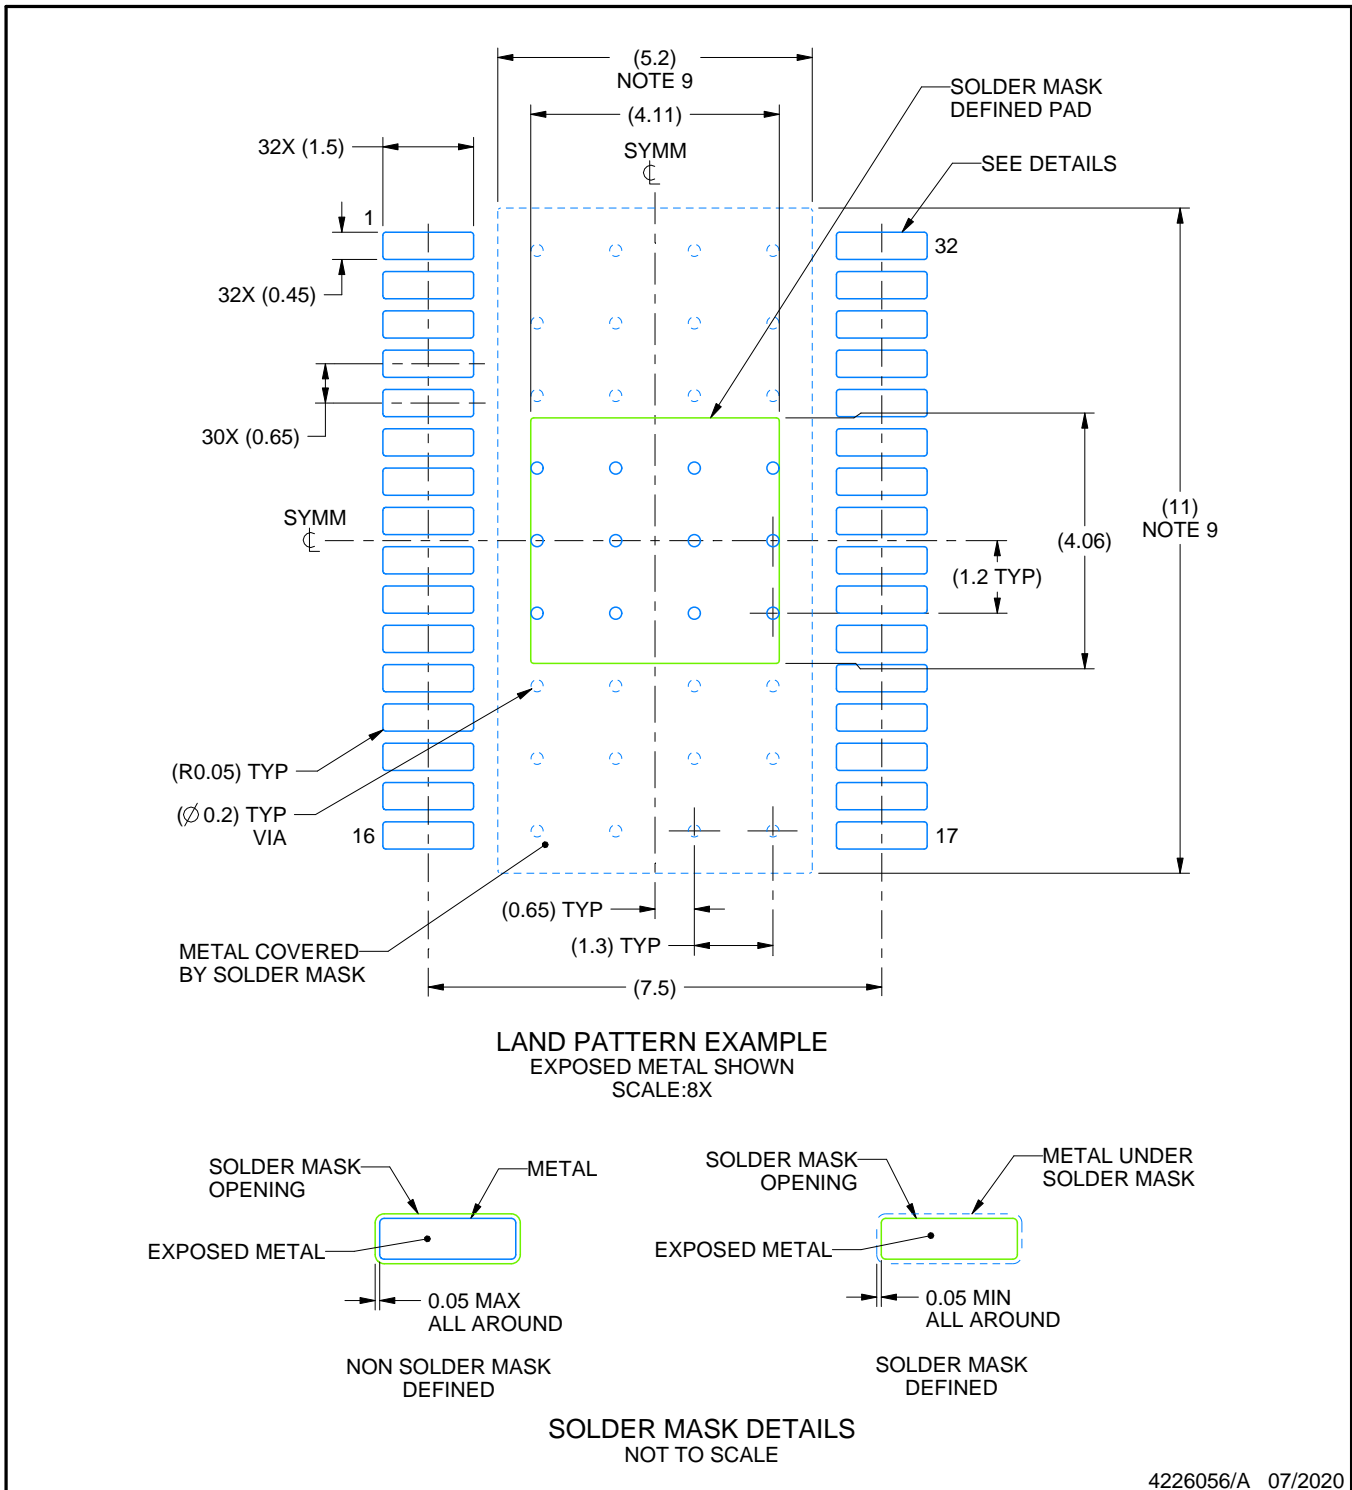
(5.2)
NOTE 9

(4.11)

SOLDER MASK
DEFINED PAD

SYMM
℄

SEE DETAILS

32X (1.5)

1

32

32X (0.45)

30X (0.65)

SYMM
℄

(11)
NOTE 9

(4.06)

(1.2 TYP)

(R0.05) TYP

($\emptyset$0.2) TYP
VIA

16

17

(0.65) TYP

(1.3) TYP

METAL COVERED
BY SOLDER MASK

(7.5)

LAND PATTERN EXAMPLE
EXPOSED METAL SHOWN
SCALE:8X

SOLDER MASK
OPENING

METAL

EXPOSED METAL

0.05 MAX
ALL AROUND

NON SOLDER MASK
DEFINED

SOLDER MASK
OPENING

METAL UNDER
SOLDER MASK

EXPOSED METAL

0.05 MIN
ALL AROUND

SOLDER MASK
DEFINED

SOLDER MASK DETAILS
NOT TO SCALE

4226056/A 07/2020